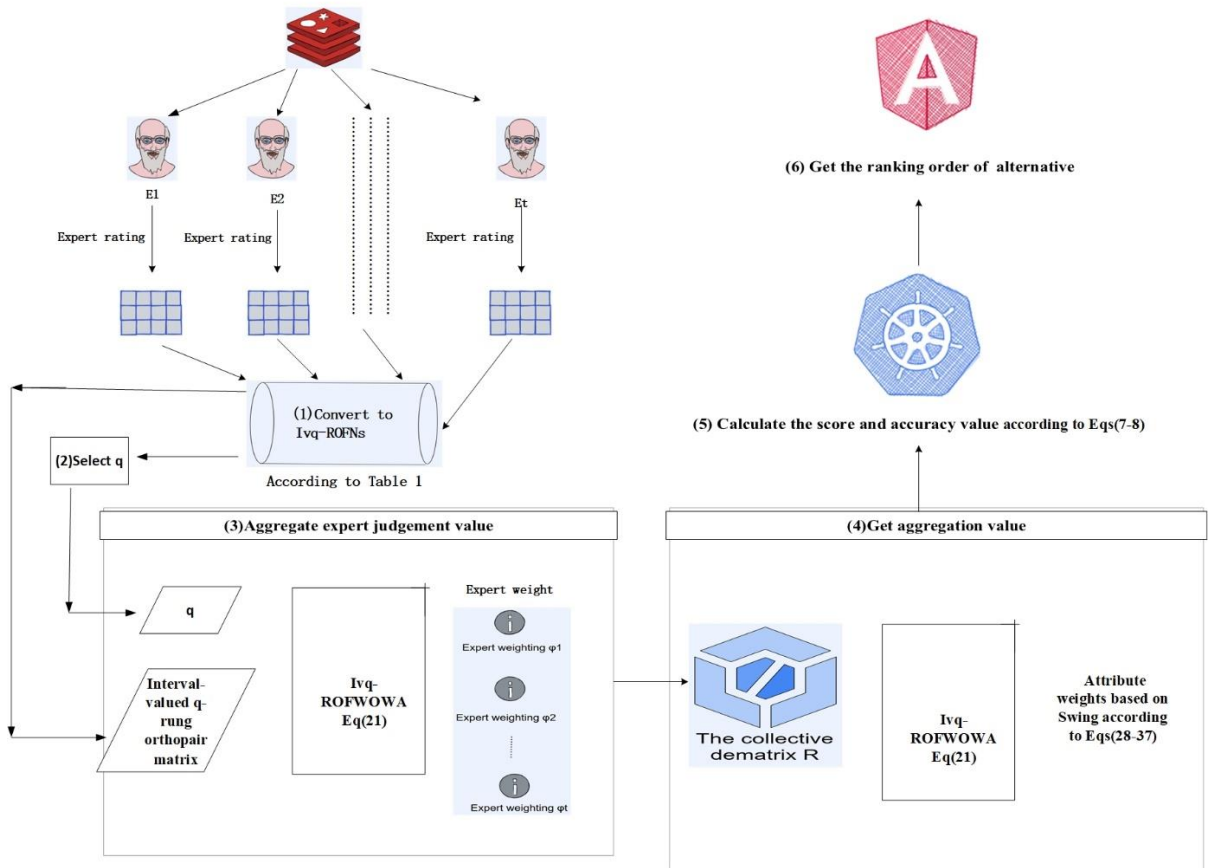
(6) Get the ranking order of alternative

E1

E2

Et

Expert rating

Expert rating

Expert rating

(1)Convert to Ivq-ROFNs

According to Table 1

(2)Select q

(5) Calculate the score and accuracy value according to Eqs(7-8)

(3)Aggregate expert judgement value

(4)Get aggregation value

q

Ivq-ROFWOWA Eq(21)

Expert weight

Expert weighting φ1

Expert weighting φ2

Expert weighting φt

Interval-valued q-rung orthopair matrix

The collective dematrix R

Ivq-ROFWOWA Eq(21)

Attribute weights based on Swing according to Eqs(28-37)